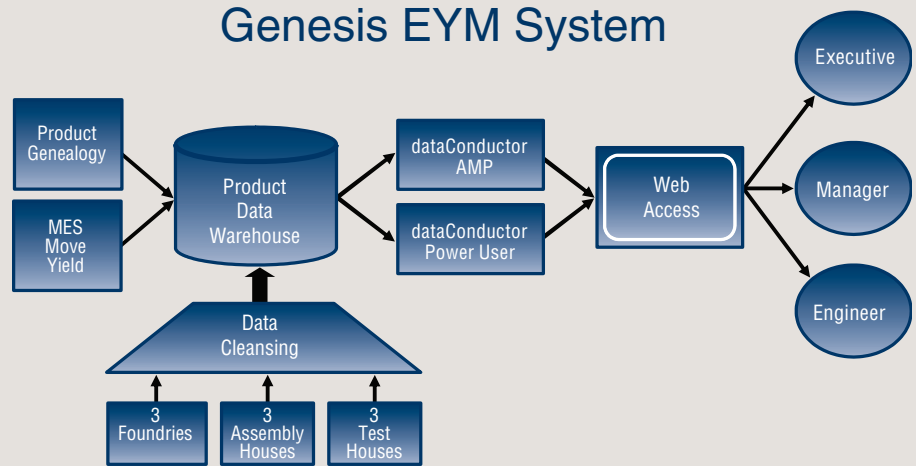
Genesis EYM System

Product Genealogy

MES Move Yield

Product Data Warehouse

dataConductor AMP

dataConductor Power User

Web Access

Executive

Manager

Engineer

Data Cleansing

3 Foundries

3 Assembly Houses

3 Test Houses